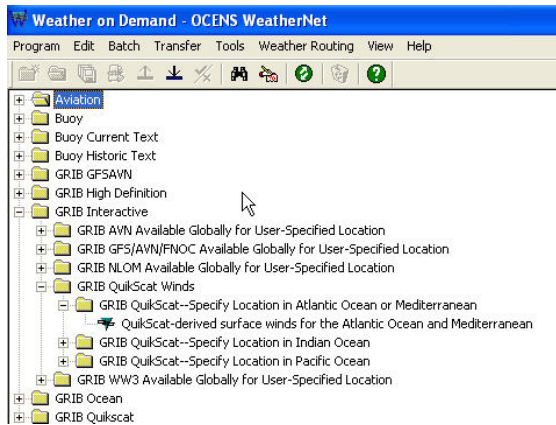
Weather on Demand - OCENS WeatherNet

Program Edit Batch Transfer Tools Weather Routing View Help

Aviation
Buoy
Buoy Current Text
Buoy Historic Text
GRIB GFSAVN
GRIB High Definition
GRIB Interactive
GRIB AVN Available Globally for User-Specified Location
GRIB GFS/AVN/FNOC Available Globally for User-Specified Location
GRIB NLOM Available Globally for User-Specified Location
GRIB QuikScat Winds
GRIB QuikScat--Specify Location in Atlantic Ocean or Mediterranean
QuikScat-derived surface winds for the Atlantic Ocean and Mediterranean
GRIB QuikScat--Specify Location in Indian Ocean
GRIB QuikScat--Specify Location in Pacific Ocean
GRIB WW3 Available Globally for User-Specified Location
GRIB Ocean
GRIB Quikscat